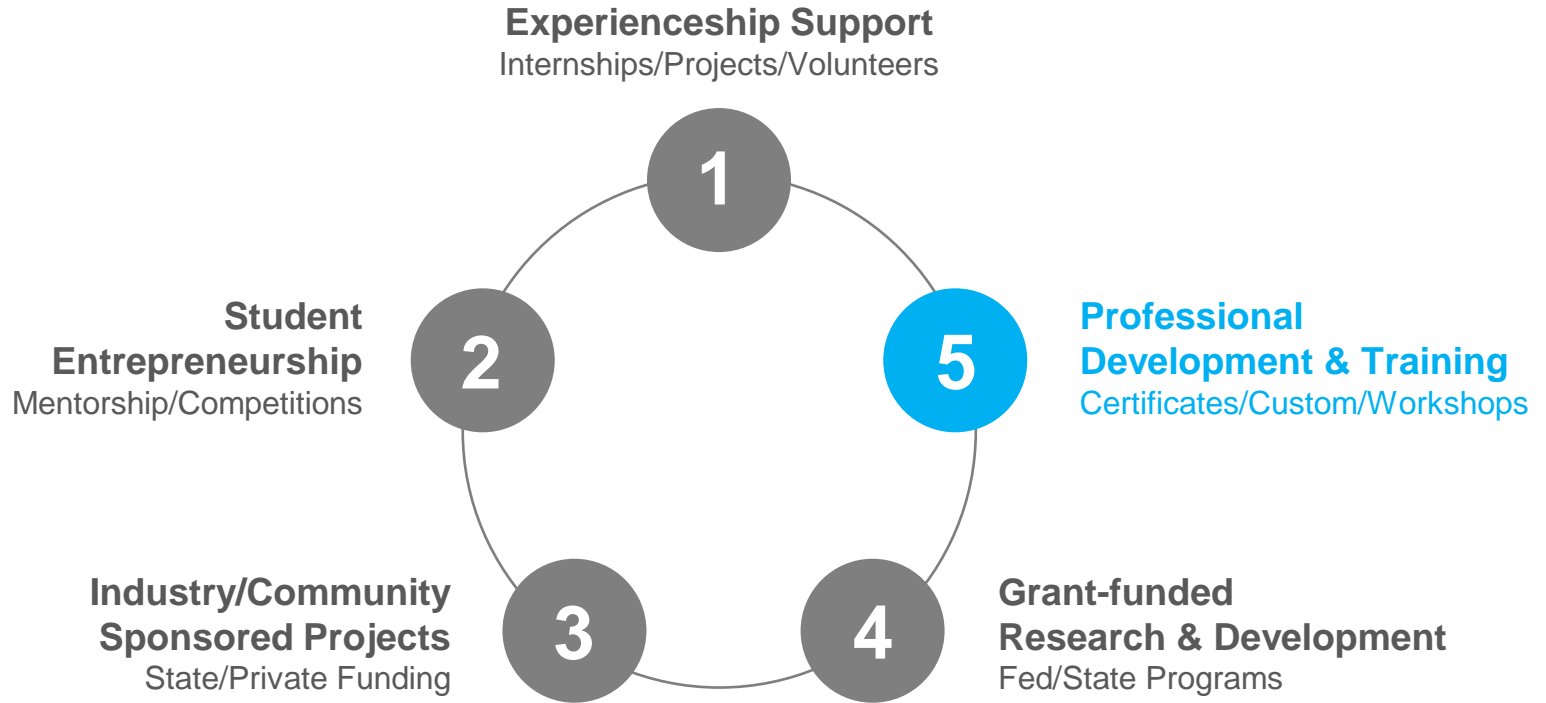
Experienceship Support
Internships/Projects/Volunteers

1

Student Entrepreneurship
Mentorship/Competitions

2

5

Professional Development & Training
Certificates/Custom/Workshops

Industry/Community Sponsored Projects
State/Private Funding

3

4

Grant-funded Research & Development
Fed/State Programs